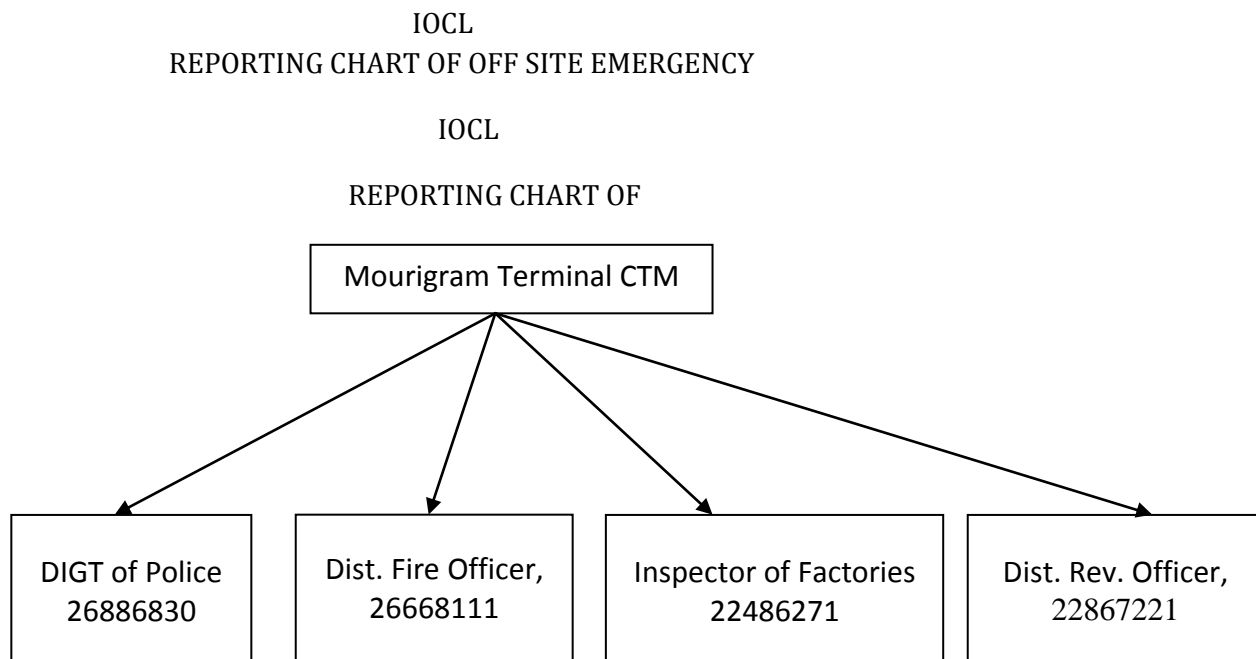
IOCL
REPORTING CHART OF OFF SITE EMERGENCY

IOCL

REPORTING CHART OF

Mourigram Terminal CTM

DIGT of Police
26886830

Dist. Fire Officer,
26668111

Inspector of Factories
22486271

Dist. Rev. Officer,
22867221